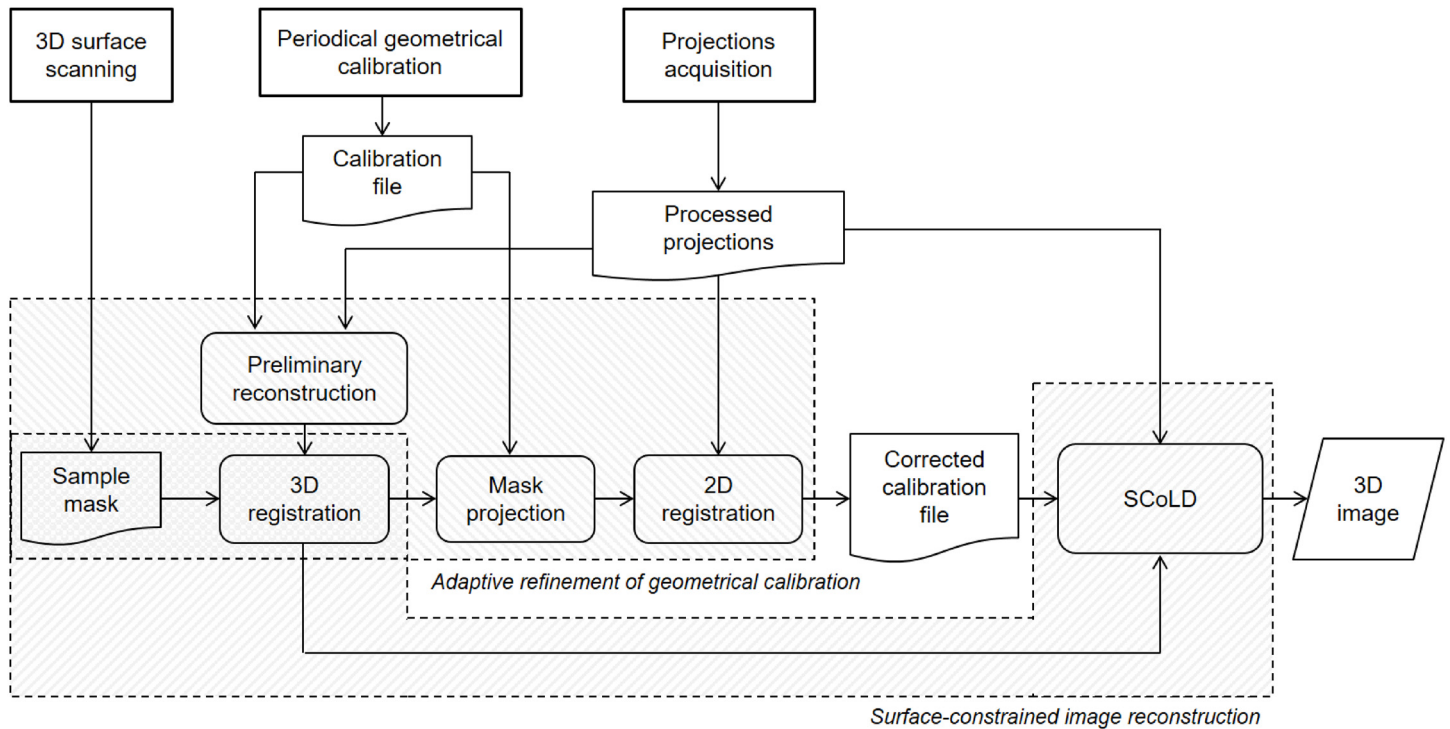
3D surface scanning

Periodical geometrical calibration

Projections acquisition

Calibration file

Processed projections

Preliminary reconstruction

Sample mask

3D registration

Mask projection

2D registration

Corrected calibration file

SCoLD

3D image

Adaptive refinement of geometrical calibration

Surface-constrained image reconstruction